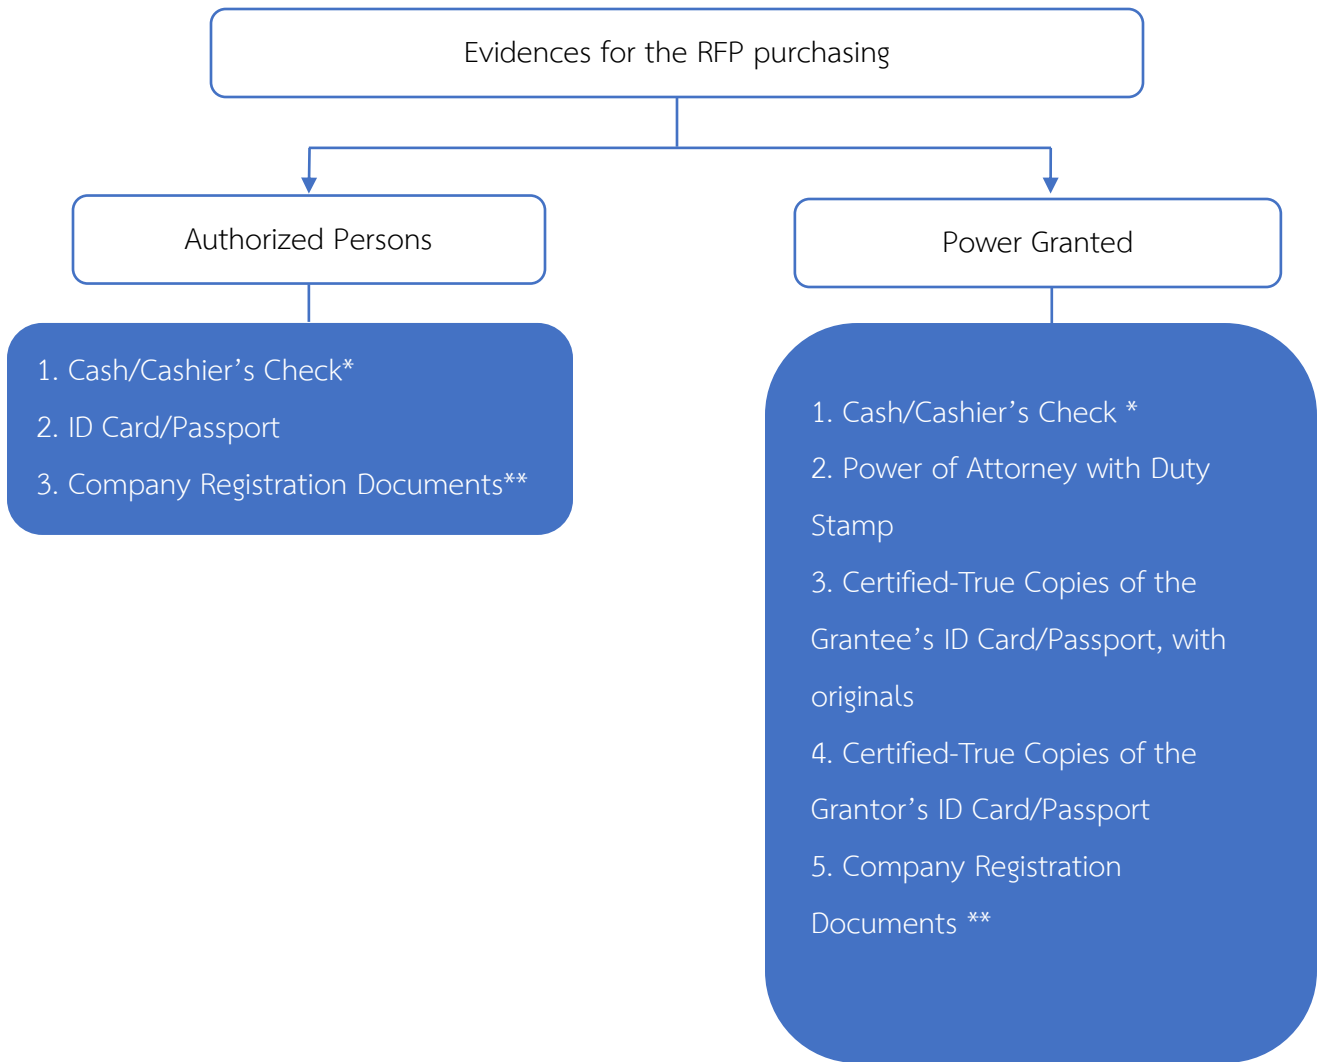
Evidences for the RFP purchasing

Authorized Persons

1. Cash/Cashier’s Check*
2. ID Card/Passport
3. Company Registration Documents**

Power Granted

1. Cash/Cashier’s Check *
2. Power of Attorney with Duty Stamp
3. Certified-True Copies of the Grantee’s ID Card/Passport, with originals
4. Certified-True Copies of the Grantor’s ID Card/Passport
5. Company Registration Documents **